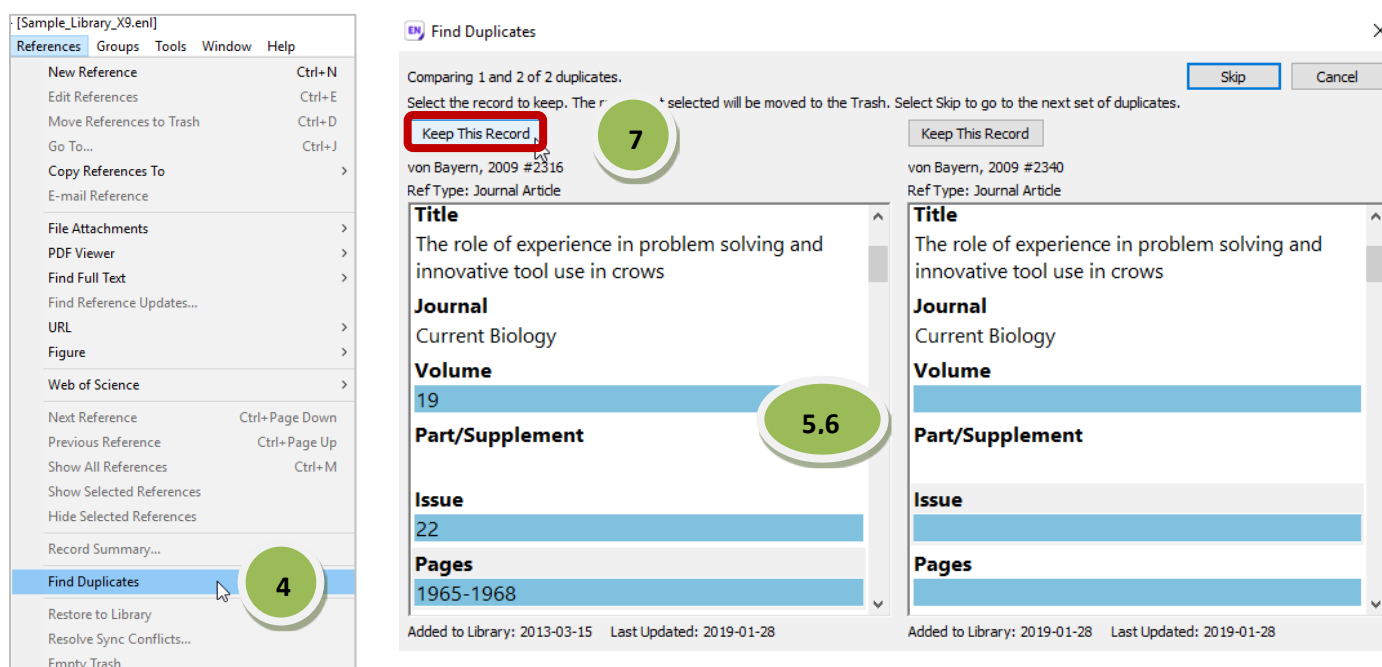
- [Sample_Library_X9.enl]
References Groups Tools Window Help

New Reference Ctrl+N
Edit References Ctrl+E
Move References to Trash Ctrl+D
Go To... Ctrl+J
Copy References To
E-mail Reference
File Attachments
PDF Viewer
Find Full Text
Find Reference Updates...
URL
Figure
Web of Science
Next Reference Ctrl+Page Down
Previous Reference Ctrl+Page Up
Show All References Ctrl+M
Show Selected References
Hide Selected References
Record Summary...
Find Duplicates
Restore to Library
Resolve Sync Conflicts...
Empty Trash

4

EN Find Duplicates

Comparing 1 and 2 of 2 duplicates.
Select the record to keep. The r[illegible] selected will be moved to the Trash. Select Skip to go to the next set of duplicates.

Skip Cancel

Keep This Record

7

von Bayern, 2009 #2316
Ref Type: Journal Article

Title
The role of experience in problem solving and innovative tool use in crows
Journal
Current Biology
Volume
19
Part/Supplement
Issue
22
Pages
1965-1968

5.6

Added to Library: 2013-03-15 Last Updated: 2019-01-28

Keep This Record

von Bayern, 2009 #2340
Ref Type: Journal Article

Title
The role of experience in problem solving and innovative tool use in crows
Journal
Current Biology
Volume
Part/Supplement
Issue
Pages

Added to Library: 2019-01-28 Last Updated: 2019-01-28